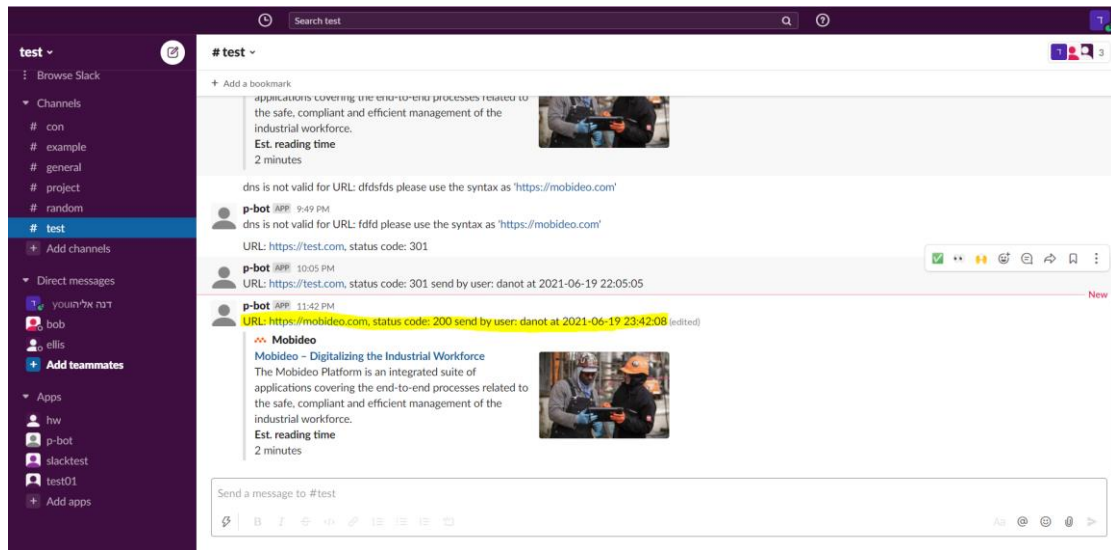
Search test

test
Browse Slack
Channels
# con
# example
# general
# project
# random
# test
+ Add channels
Direct messages
דנה אליהו you
bob
ellis
+ Add teammates
Apps
hw
p-bot
slacktest
test01
+ Add apps

# test
3
+ Add a bookmark

applications covering the end-to-end processes related to the safe, compliant and efficient management of the industrial workforce.
Est. reading time
2 minutes

dns is not valid for URL: dfdsfds please use the syntax as 'https://mobideo.com'

p-bot APP 9:49 PM
dns is not valid for URL: fdfd please use the syntax as 'https://mobideo.com'

URL: https://test.com, status code: 301

p-bot APP 10:05 PM
URL: https://test.com, status code: 301 send by user: danot at 2021-06-19 22:05:05

New

p-bot APP 11:42 PM
URL: https://mobideo.com, status code: 200 send by user: danot at 2021-06-19 23:42:08 (edited)
Mobideo
Mobideo – Digitalizing the Industrial Workforce
The Mobideo Platform is an integrated suite of applications covering the end-to-end processes related to the safe, compliant and efficient management of the industrial workforce.
Est. reading time
2 minutes

Send a message to #test
Aa @